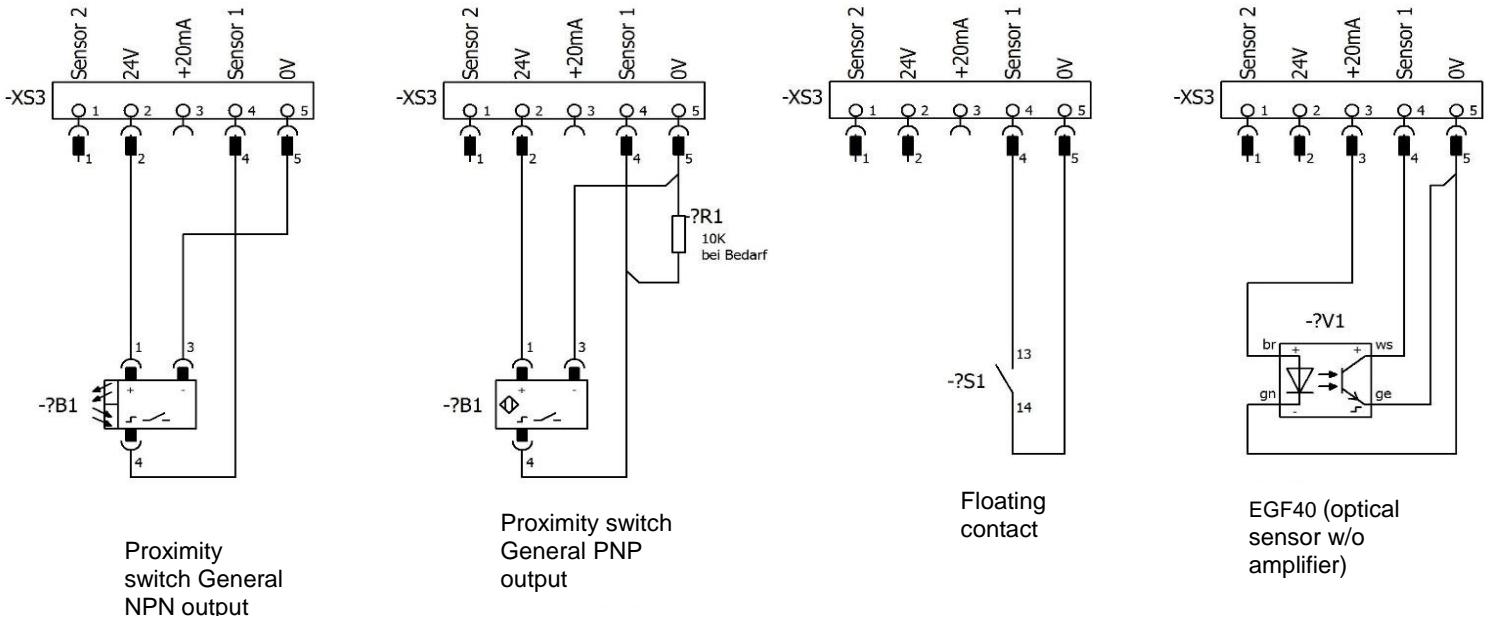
Sensor 2 24V +20mA Sensor 1 0V
-XS3
1 2 3 4 5
1 2 4 5
1 3
+ -
-?B1
4

Proximity switch General NPN output

Sensor 2 24V +20mA Sensor 1 0V
-XS3
1 2 3 4 5
1 2 4 5
-?R1
10K
bei Bedarf
1 3
+ -
-?B1
4

Proximity switch General PNP output

Sensor 2 24V +20mA Sensor 1 0V
-XS3
1 2 3 4 5
1 2 4 5
13
-?S1
14

Floating contact

Sensor 2 24V +20mA Sensor 1 0V
-XS3
1 2 3 4 5
1 2 3 4 5
-?V1
br + + ws
gn - ge

EGF40 (optical sensor w/o amplifier)